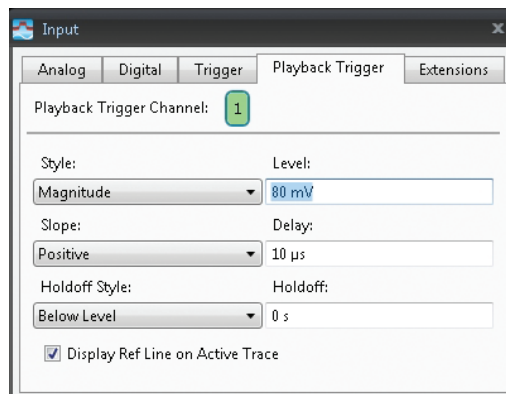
Input

Analog | Digital | Trigger | Playback Trigger | Extensions

Playback Trigger Channel: 1

Style:
Magnitude
Level:
80 mV
Slope:
Positive
Delay:
10 µs
Holdoff Style:
Below Level
Holdoff:
0 s

Display Ref Line on Active Trace